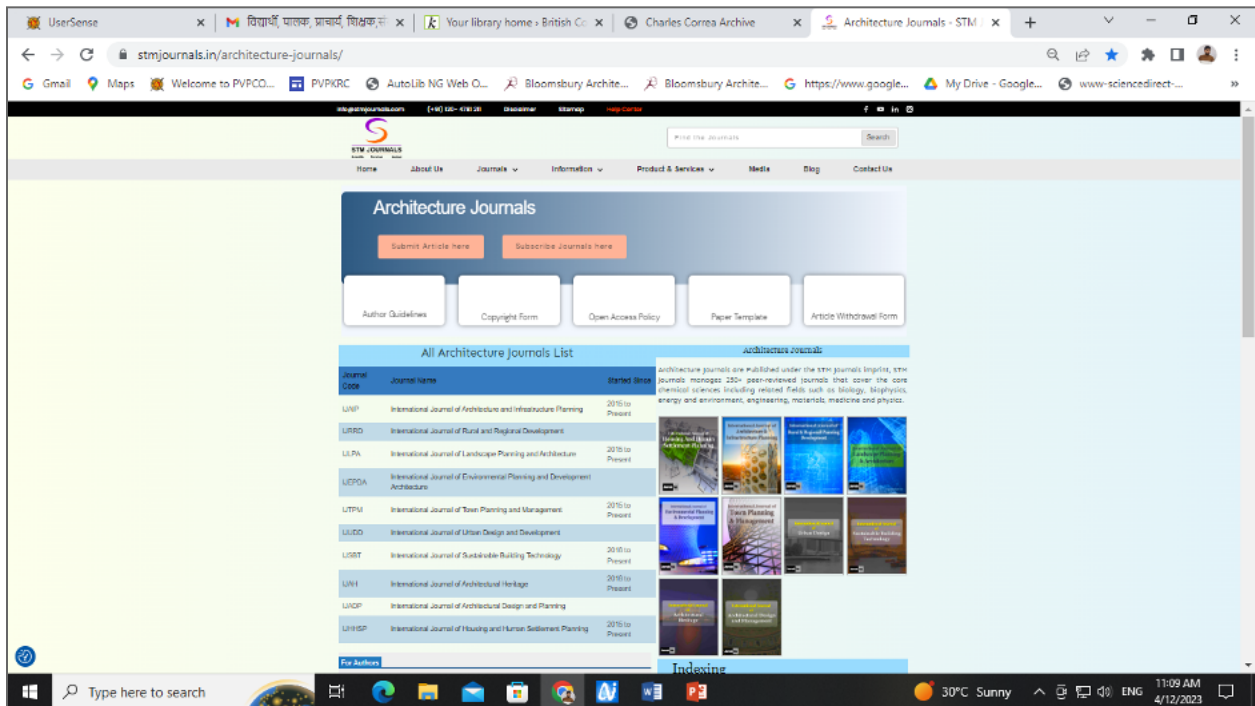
UserSense ×
विद्यार्थी, पालक, प्राचार्य, शिक्षक,सं ×
Your library home › British Co ×
Charles Correa Archive ×
Architecture Journals - STM ×
+

stmjournals.in/architecture-journals/

Gmail Maps Welcome to PVPCO... PVPKRC AutoLib NG Web O... Bloomsbury Archite... Bloomsbury Archite... https://www.google... My Drive - Google... www-sciencedirect-...

info@stmjournals.com (+91) 120-4781 211 Disclaimer Sitemap Help Center

STM JOURNALS

Find the Journals Search

Home About Us Journals Information Product & Services Media Blog Contact Us

Architecture Journals

Submit Article here Subscribe Journals here

Author Guidelines Copyright Form Open Access Policy Paper Template Article Withdrawal Form

All Architecture Journals List

| Journal Code | Journal Name | Started Since |
|---|---|---|
| IJAIP | International Journal of Architecture and Infrastructure Planning | 2015 to Present |
| IJRRD | International Journal of Rural and Regional Development | |
| IJLPA | International Journal of Landscape Planning and Architecture | 2015 to Present |
| IJEPDA | International Journal of Environmental Planning and Development Architecture | |
| IJTPM | International Journal of Town Planning and Management | 2015 to Present |
| IJUDD | International Journal of Urban Design and Development | |
| IJSBT | International Journal of Sustainable Building Technology | 2018 to Present |
| IJAH | International Journal of Architectural Heritage | 2018 to Present |
| IJADP | International Journal of Architectural Design and Planning | |
| IJHHSP | International Journal of Housing and Human Settlement Planning | 2015 to Present |

For Authors

Architecture Journals

Architecture journals are Published under the STM journals imprint, STM journals manages 250+ peer-reviewed journals that cover the core chemical sciences including related fields such as biology, biophysics, energy and environment, engineering, materials, medicine and physics.

Indexing

Type here to search
30°C Sunny ENG 11:09 AM 4/12/2023